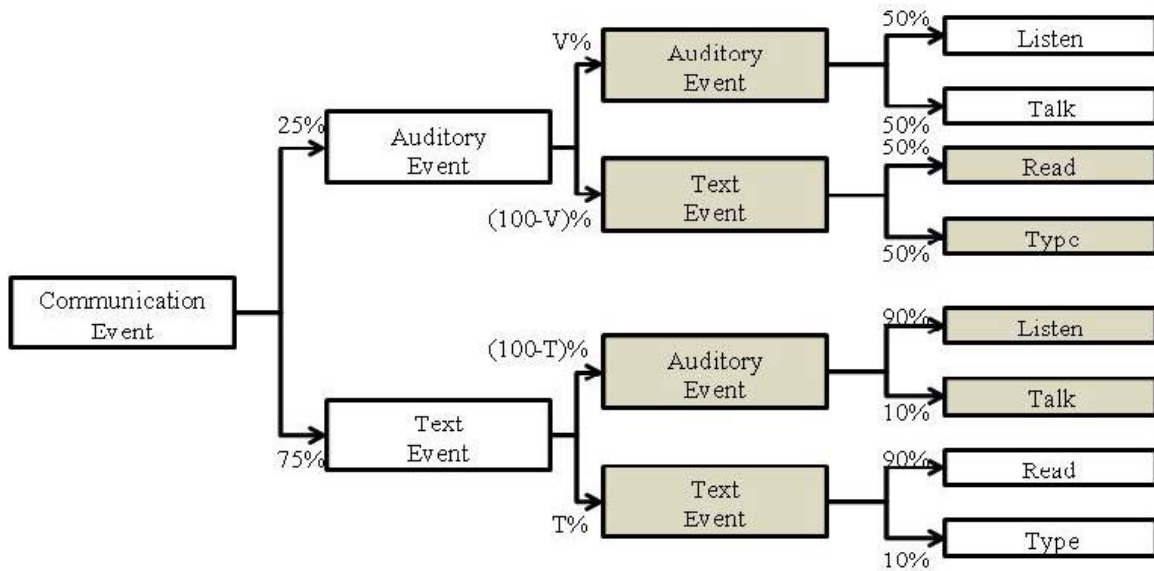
Communication Event

25%

Auditory Event

V%

Auditory Event

50%

Listen

50%

Talk

(100-V)%

Text Event

50%

Read

50%

Typc

75%

Text Event

(100-T)%

Auditory Event

90%

Listen

10%

Talk

T%

Text Event

90%

Read

10%

Type